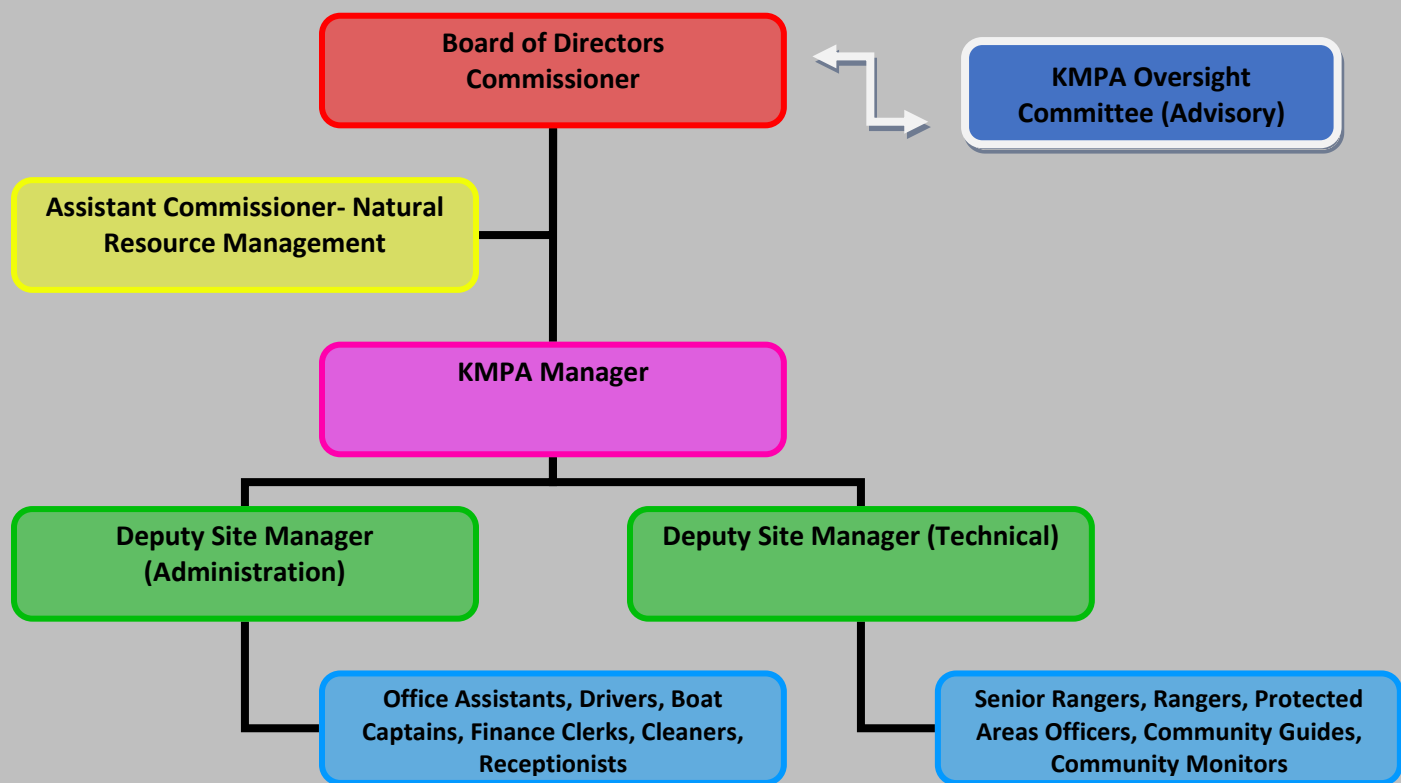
Board of Directors
Commissioner

KMPA Oversight Committee (Advisory)

Assistant Commissioner- Natural Resource Management

KMPA Manager

Deputy Site Manager (Administration)

Deputy Site Manager (Technical)

Office Assistants, Drivers, Boat Captains, Finance Clerks, Cleaners, Receptionists

Senior Rangers, Rangers, Protected Areas Officers, Community Guides, Community Monitors